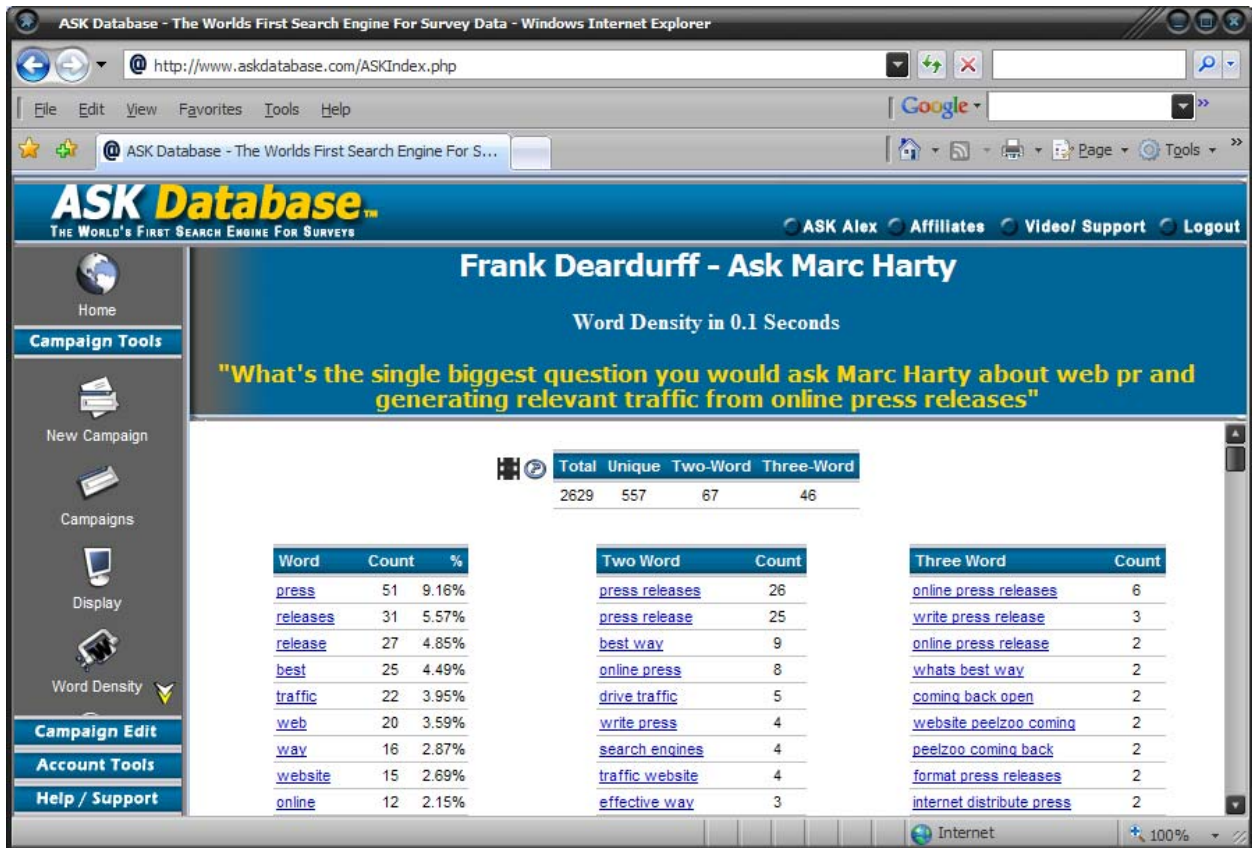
ASK Database - The Worlds First Search Engine For Survey Data - Windows Internet Explorer

http://www.askdatabase.com/ASKIndex.php

File Edit View Favorites Tools Help

Google

ASK Database - The Worlds First Search Engine For S...

Page Tools

ASK Database

THE WORLD'S FIRST SEARCH ENGINE FOR SURVEYS

ASK Alex Affiliates Video/ Support Logout

Home

Campaign Tools

New Campaign

Campaigns

Display

Word Density

Campaign Edit

Account Tools

Help / Support

Frank Deardurff - Ask Marc Harty

Word Density in 0.1 Seconds

"What's the single biggest question you would ask Marc Harty about web pr and generating relevant traffic from online press releases"

| Total | Unique | Two-Word | Three-Word |
|---|---|---|---|
| 2629 | 557 | 67 | 46 |

| Word | Count | % |
|---|---|---|
| press | 51 | 9.16% |
| releases | 31 | 5.57% |
| release | 27 | 4.85% |
| best | 25 | 4.49% |
| traffic | 22 | 3.95% |
| web | 20 | 3.59% |
| way | 16 | 2.87% |
| website | 15 | 2.69% |
| online | 12 | 2.15% |

| Two Word | Count |
|---|---|
| press releases | 26 |
| press release | 25 |
| best way | 9 |
| online press | 8 |
| drive traffic | 5 |
| write press | 4 |
| search engines | 4 |
| traffic website | 4 |
| effective way | 3 |

| Three Word | Count |
|---|---|
| online press releases | 6 |
| write press release | 3 |
| online press release | 2 |
| whats best way | 2 |
| coming back open | 2 |
| website peelzoo coming | 2 |
| peelzoo coming back | 2 |
| format press releases | 2 |
| internet distribute press | 2 |

Internet

100%